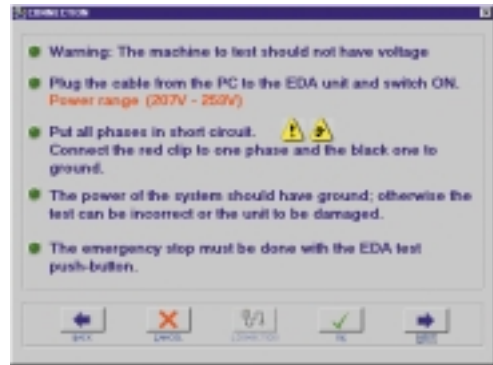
CONNECTION

Warning: The machine to test should not have voltage

Plug the cable from the PC to the EDA unit and switch ON. Power range (207V - 250V)

Put all phases in short circuit. Connect the red clip to one phase and the black one to ground.

The power of the system should have ground; otherwise the test can be incorrect or the unit to be damaged.

The emergency stop must be done with the EDA test push-button.

BACK CANCEL CONNECTION OK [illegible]